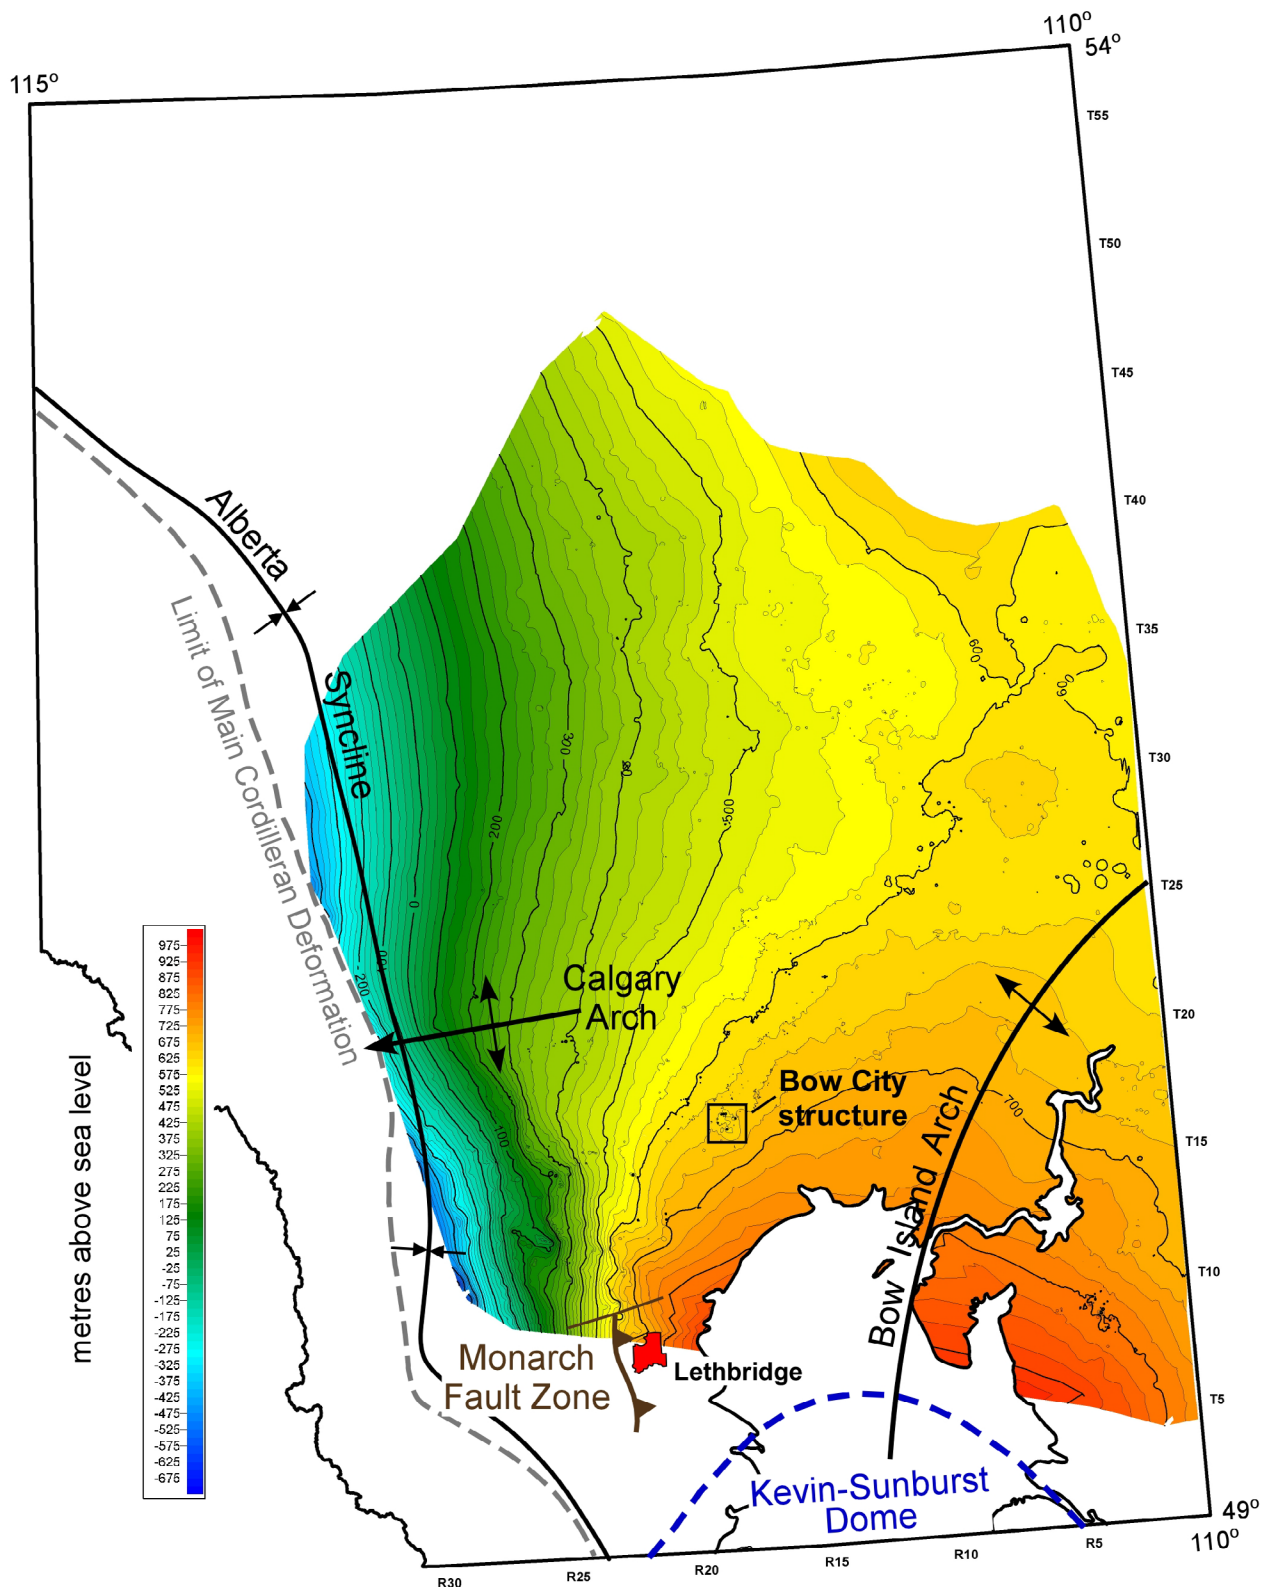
110°
54°
115°
T55
T50
T45
T40
T35
T30
T25
T20
T15
T10
T5
Alberta
Syncline
Limit of Main Cordilleran Deformation
600
600
300
400
500
200
0
200
100
700
Calgary Arch
Bow City structure
Bow Island Arch
Monarch Fault Zone
Lethbridge
Kevin-Sunburst Dome
49°
110°
R30
R25
R20
R15
R10
R5
metres above sea level
975
925
875
825
775
725
675
625
575
525
475
425
375
325
275
225
175
125
75
25
-25
-75
-125
-175
-225
-275
-325
-375
-425
-475
-525
-575
-625
-675